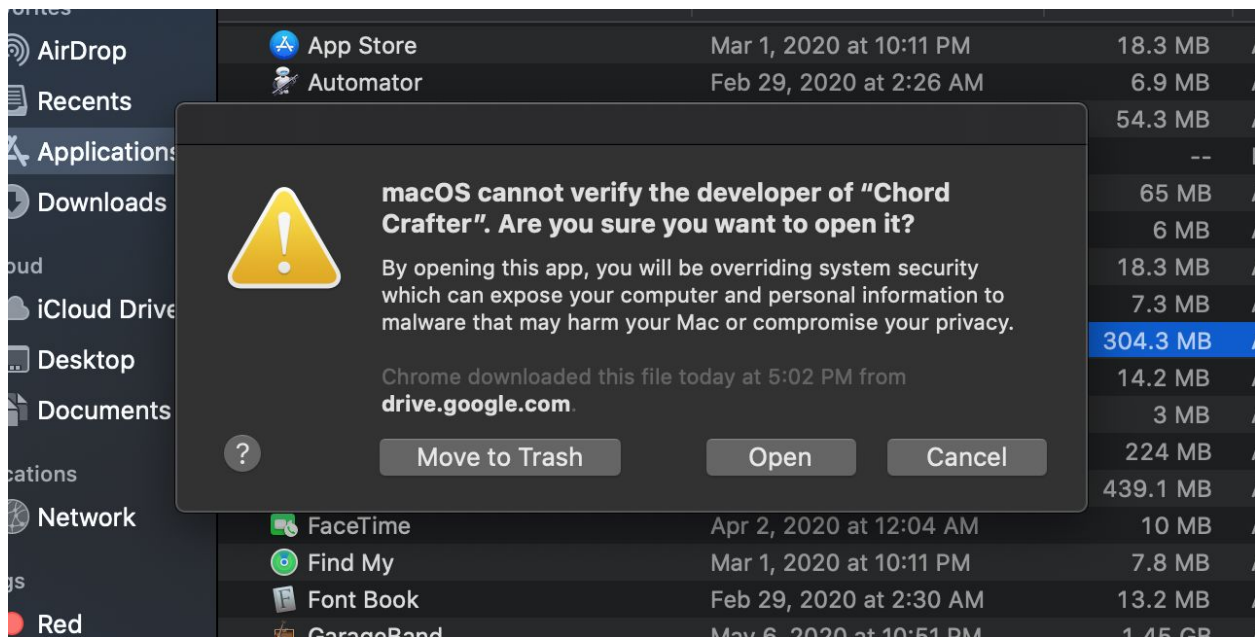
AirDrop
Recents
Applications
Downloads
oud
iCloud Drive
Desktop
Documents
cations
Network
gs
Red

App Store Mar 1, 2020 at 10:11 PM 18.3 MB
Automator Feb 29, 2020 at 2:26 AM 6.9 MB
54.3 MB
--
65 MB
6 MB
18.3 MB
7.3 MB
304.3 MB
14.2 MB
3 MB
224 MB
439.1 MB
FaceTime Apr 2, 2020 at 12:04 AM 10 MB
Find My Mar 1, 2020 at 10:11 PM 7.8 MB
Font Book Feb 29, 2020 at 2:30 AM 13.2 MB
GarageBand May 6, 2020 at 10:51 PM 1.45 GB

macOS cannot verify the developer of "Chord Crafter". Are you sure you want to open it?

By opening this app, you will be overriding system security which can expose your computer and personal information to malware that may harm your Mac or compromise your privacy.

Chrome downloaded this file today at 5:02 PM from drive.google.com.

?
Move to Trash
Open
Cancel